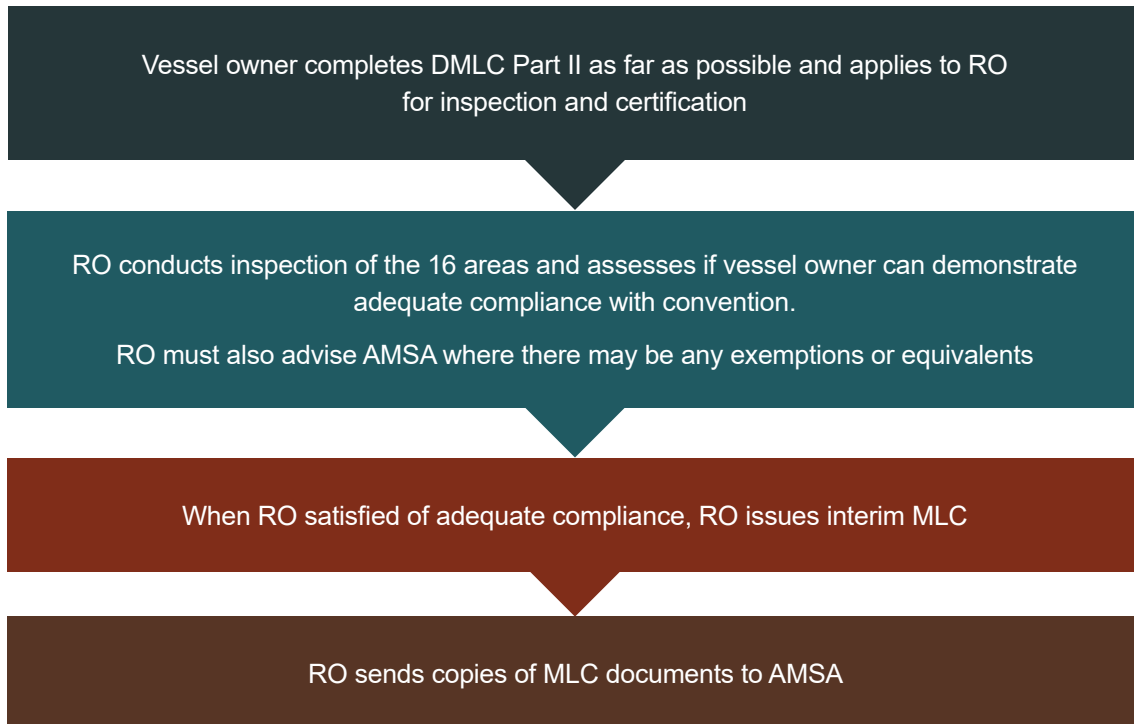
Vessel owner completes DMLC Part II as far as possible and applies to RO for inspection and certification

RO conducts inspection of the 16 areas and assesses if vessel owner can demonstrate adequate compliance with convention.

RO must also advise AMSA where there may be any exemptions or equivalents

When RO satisfied of adequate compliance, RO issues interim MLC

RO sends copies of MLC documents to AMSA